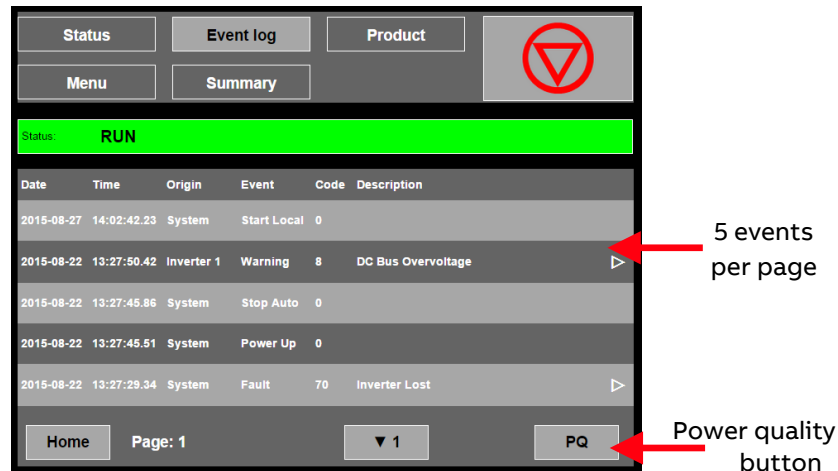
Status Event log Product

Menu Summary

Status: RUN

| Date | Time | Origin | Event | Code | Description |
|---|---|---|---|---|---|
| 2015-08-27 | 14:02:42.23 | System | Start Local | 0 | |
| 2015-08-22 | 13:27:50.42 | Inverter 1 | Warning | 8 | DC Bus Overvoltage |
| 2015-08-22 | 13:27:45.86 | System | Stop Auto | 0 | |
| 2015-08-22 | 13:27:45.51 | System | Power Up | 0 | |
| 2015-08-22 | 13:27:29.34 | System | Fault | 70 | Inverter Lost |

5 events per page

Home Page: 1 ▼ 1 PQ

Power quality button